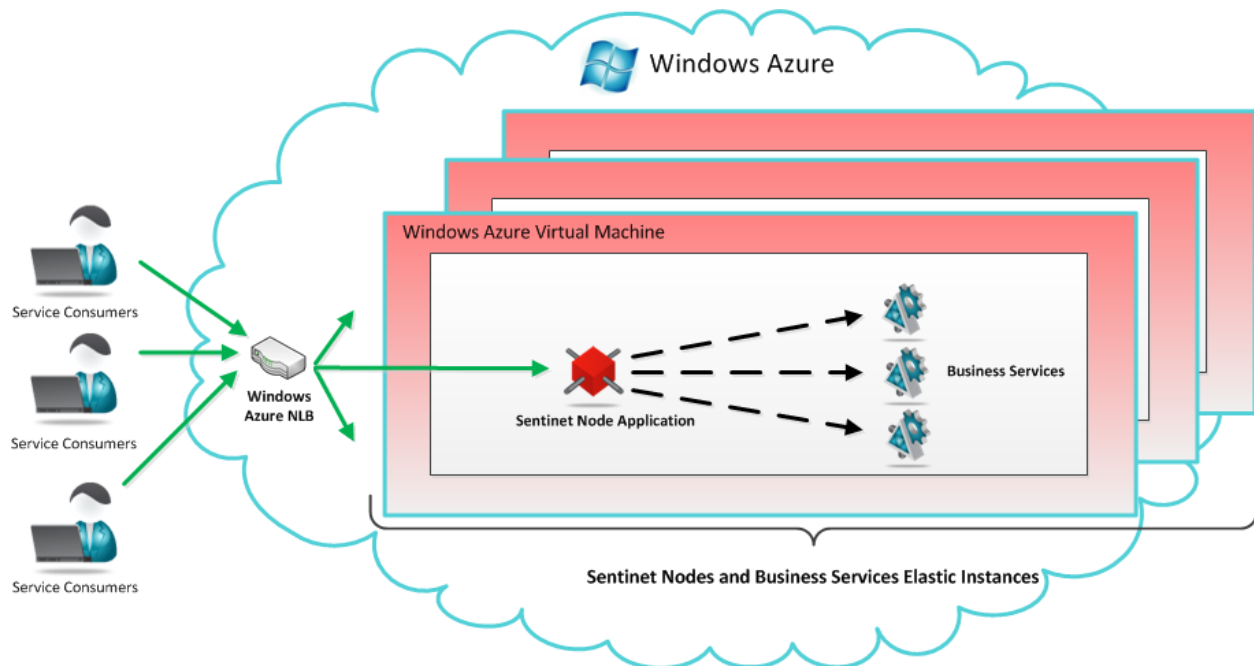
Windows Azure

Windows Azure Virtual Machine

Service Consumers

Service Consumers

Service Consumers

Windows Azure NLB

Sentinet Node Application

Business Services

Sentinet Nodes and Business Services Elastic Instances